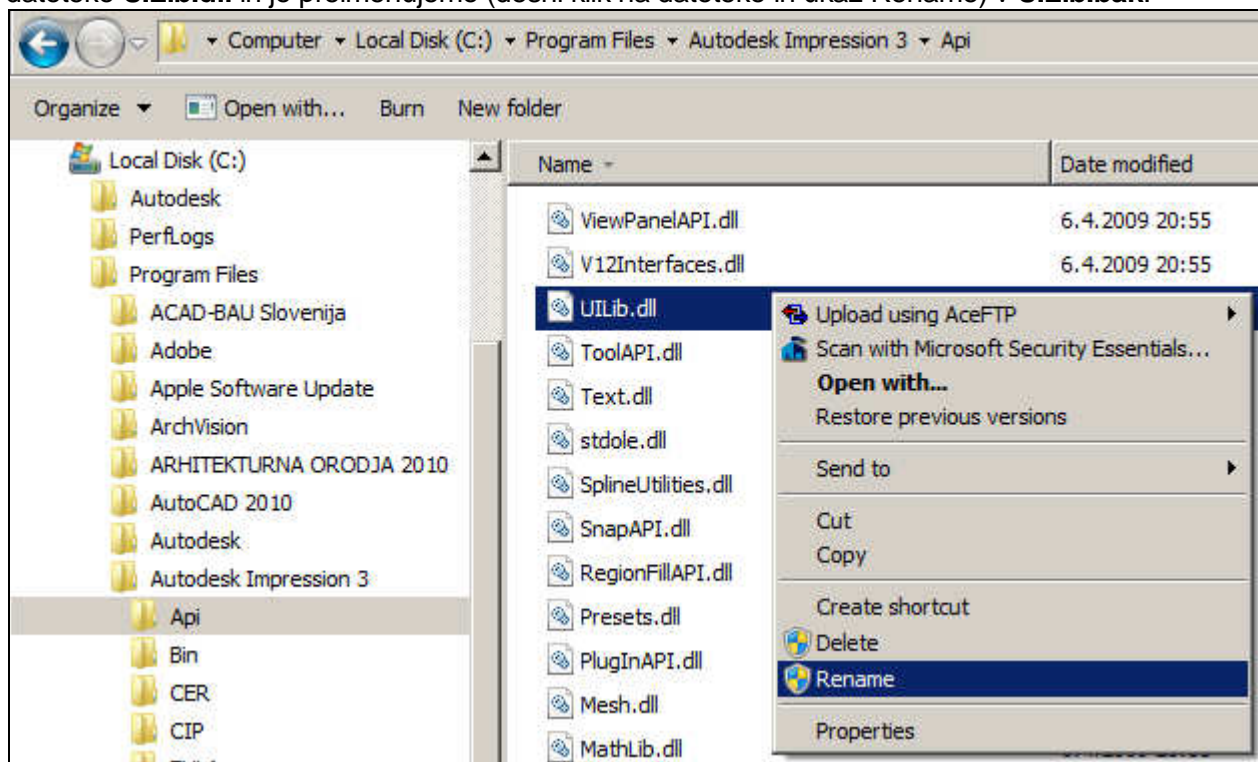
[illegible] UILib.dll in jo preimenujemo (desni klik na datoteko in ukaz Rename) v UILib.bak.

Computer ▸ Local Disk (C:) ▸ Program Files ▸ Autodesk Impression 3 ▸ Api

Organize ▾ Open with... Burn New folder

Local Disk (C:)
Autodesk
PerfLogs
Program Files
ACAD-BAU Slovenija
Adobe
Apple Software Update
ArchVision
ARHITEKTURNA ORODJA 2010
AutoCAD 2010
Autodesk
Autodesk Impression 3
Api
Bin
CER
CIP

| Name | Date modified |
|---|---|
| ViewPanelAPI.dll | 6.4.2009 20:55 |
| V12Interfaces.dll | 6.4.2009 20:55 |
| UILib.dll | |
| ToolAPI.dll | |
| Text.dll | |
| stdole.dll | |
| SplineUtilities.dll | |
| SnapAPI.dll | |
| RegionFillAPI.dll | |
| Presets.dll | |
| PlugInAPI.dll | |
| Mesh.dll | |
| MathLib.dll | |

Upload using AceFTP
Scan with Microsoft Security Essentials...
Open with...
Restore previous versions
Send to
Cut
Copy
Create shortcut
Delete
Rename
Properties